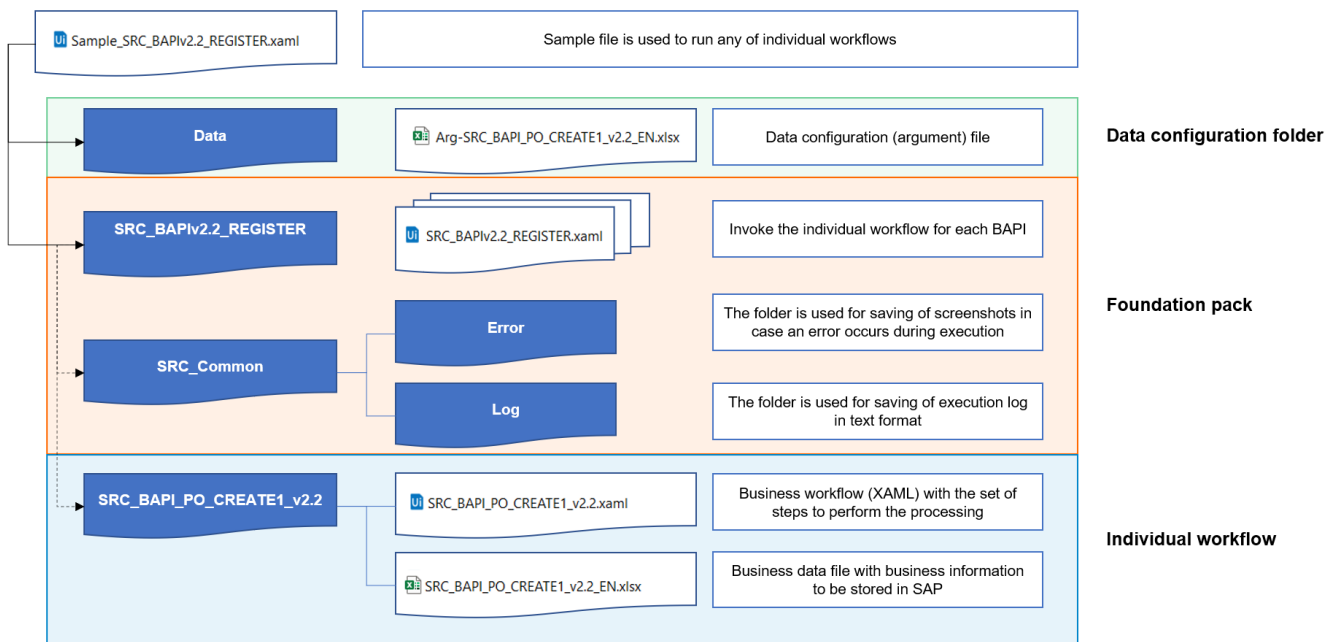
Ui Sample_SRC_BAPIv2.2_REGISTER.xaml

Sample file is used to run any of individual workflows

Data

Arg-SRC_BAPI_PO_CREATE1_v2.2_EN.xlsx

Data configuration (argument) file

Data configuration folder

SRC_BAPIv2.2_REGISTER

Ui SRC_BAPIv2.2_REGISTER.xaml

Invoke the individual workflow for each BAPI

Error

The folder is used for saving of screenshots in case an error occurs during execution

Foundation pack

SRC_Common

Log

The folder is used for saving of execution log in text format

SRC_BAPI_PO_CREATE1_v2.2

Ui SRC_BAPI_PO_CREATE1_v2.2.xaml

Business workflow (XAML) with the set of steps to perform the processing

Individual workflow

SRC_BAPI_PO_CREATE1_v2.2_EN.xlsx

Business data file with business information to be stored in SAP